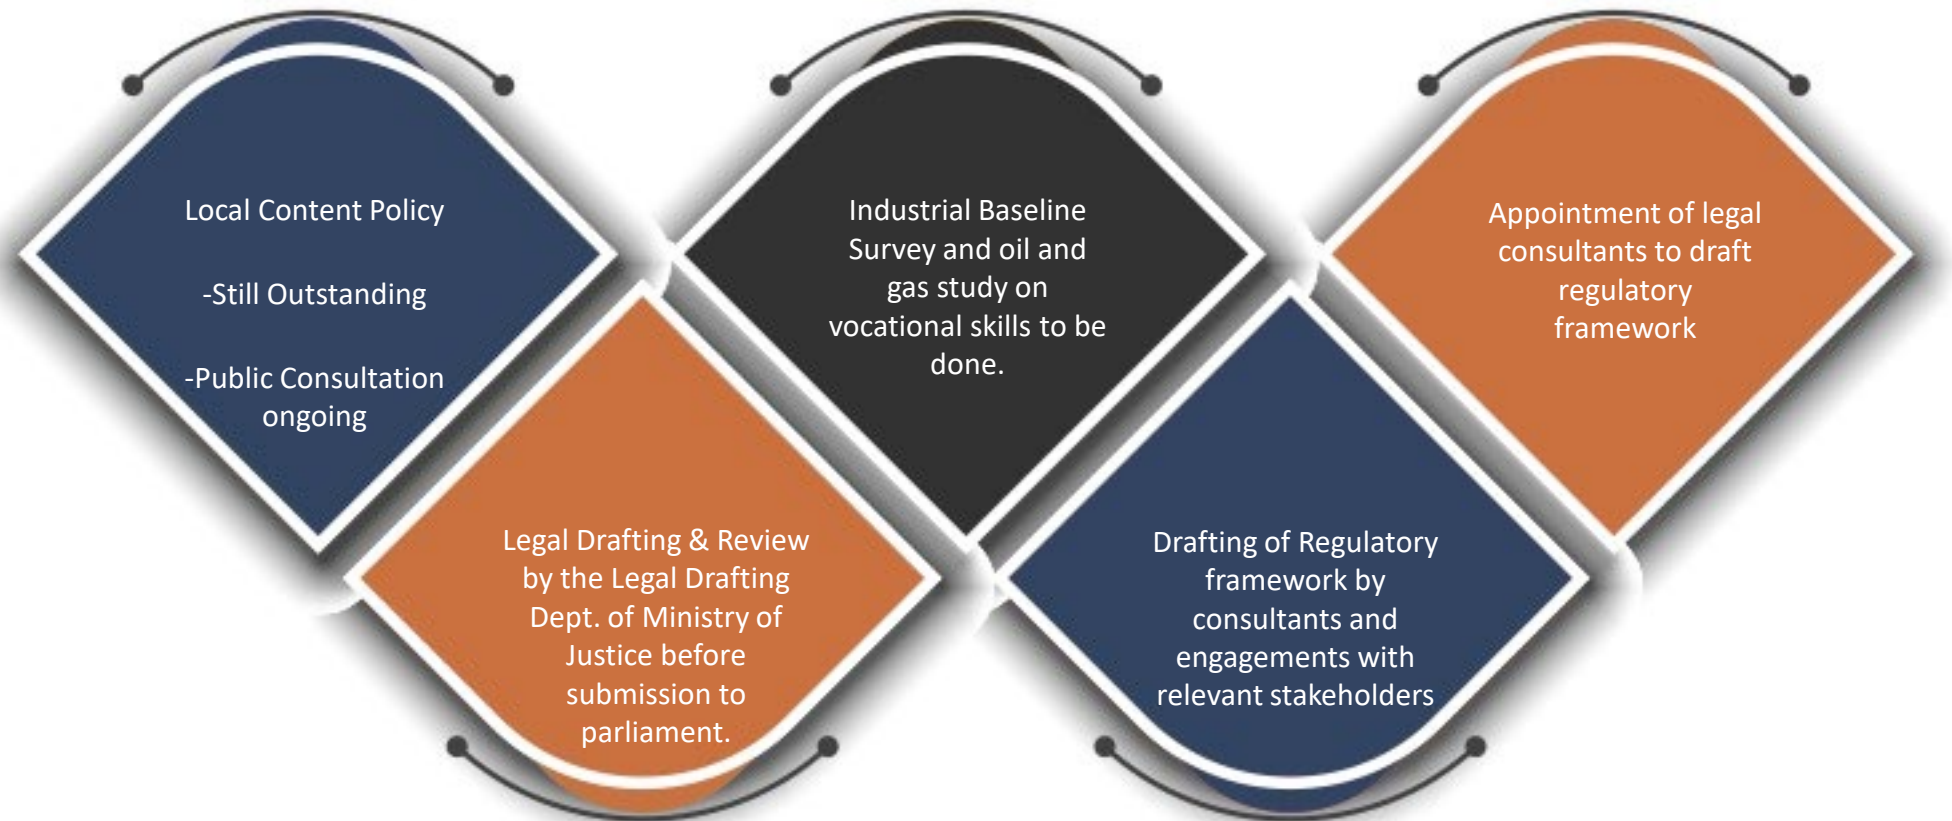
Local Content Policy

-Still Outstanding

-Public Consultation ongoing

Legal Drafting & Review by the Legal Drafting Dept. of Ministry of Justice before submission to parliament.

Industrial Baseline Survey and oil and gas study on vocational skills to be done.

Drafting of Regulatory framework by consultants and engagements with relevant stakeholders

Appointment of legal consultants to draft regulatory framework